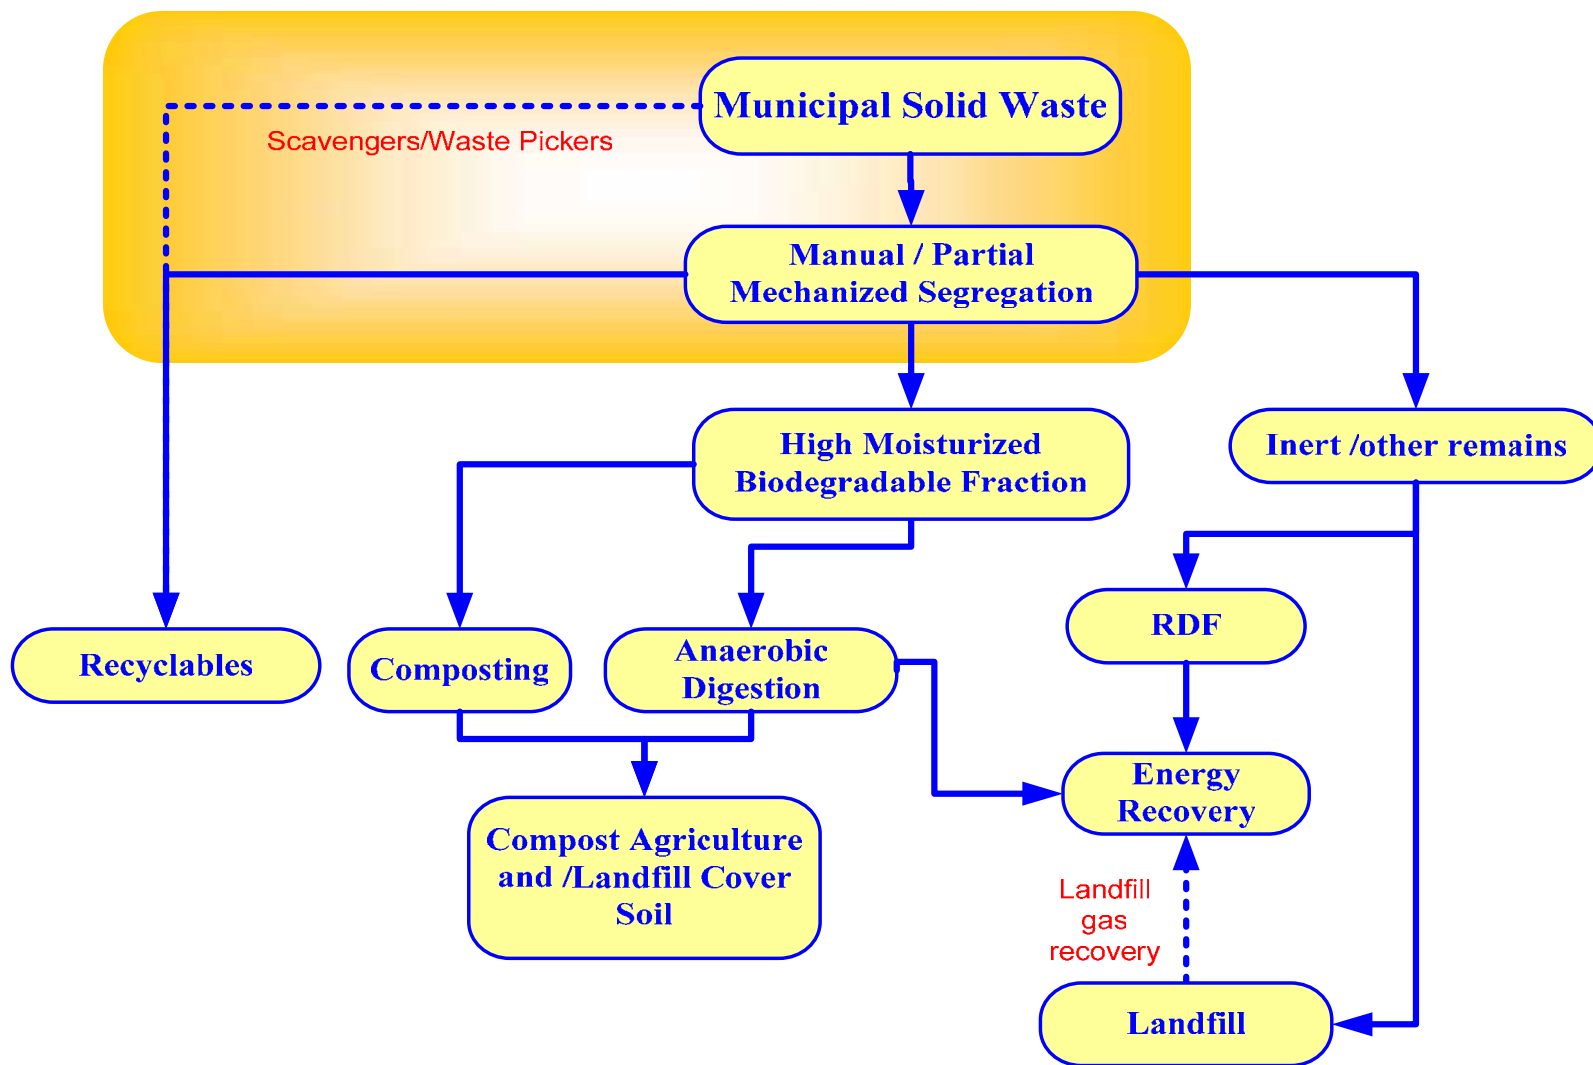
Municipal Solid Waste

Scavengers/Waste Pickers

Manual / Partial Mechanized Segregation

High Moisturized Biodegradable Fraction

Inert /other remains

RDF

Recyclables

Composting

Anaerobic Digestion

Energy Recovery

Compost Agriculture and /Landfill Cover Soil

Landfill gas recovery

Landfill